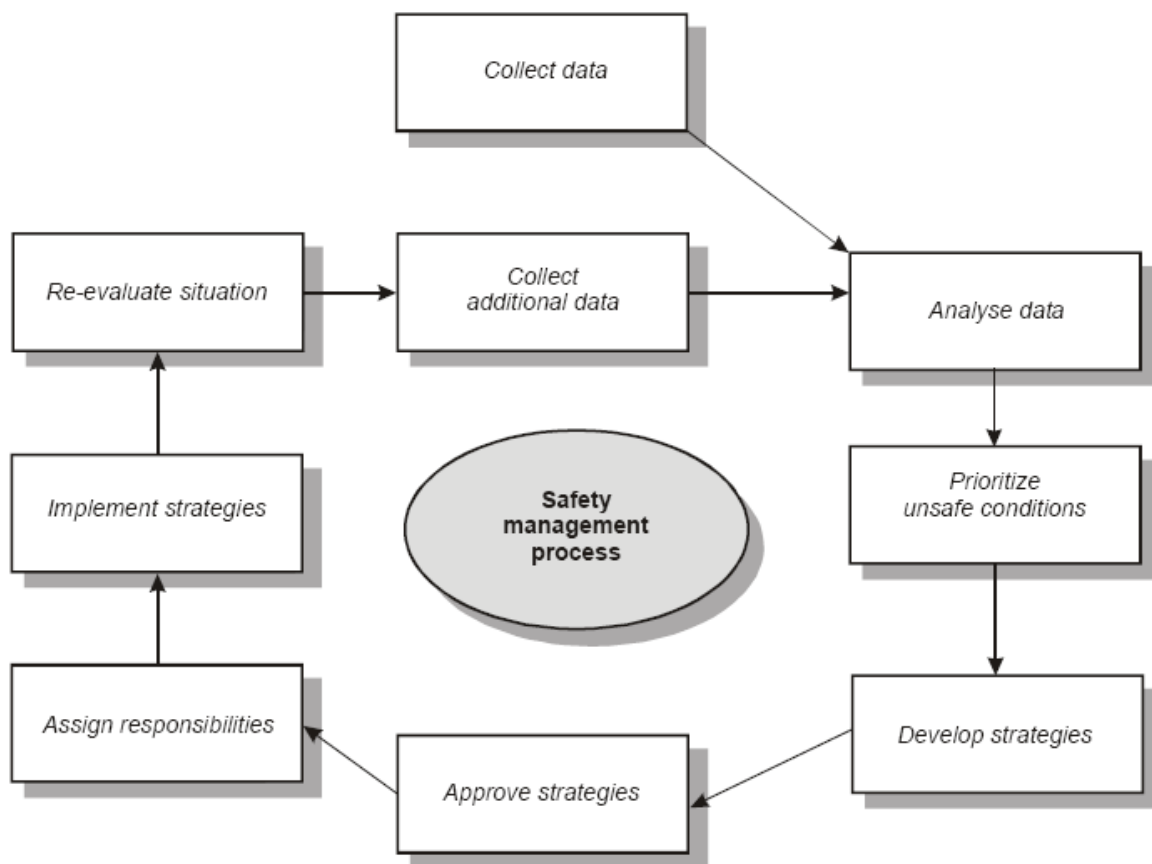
Collect data

Re-evaluate situation

Collect additional data

Analyse data

Prioritize unsafe conditions

Implement strategies

Safety management process

Assign responsibilities

Develop strategies

Approve strategies